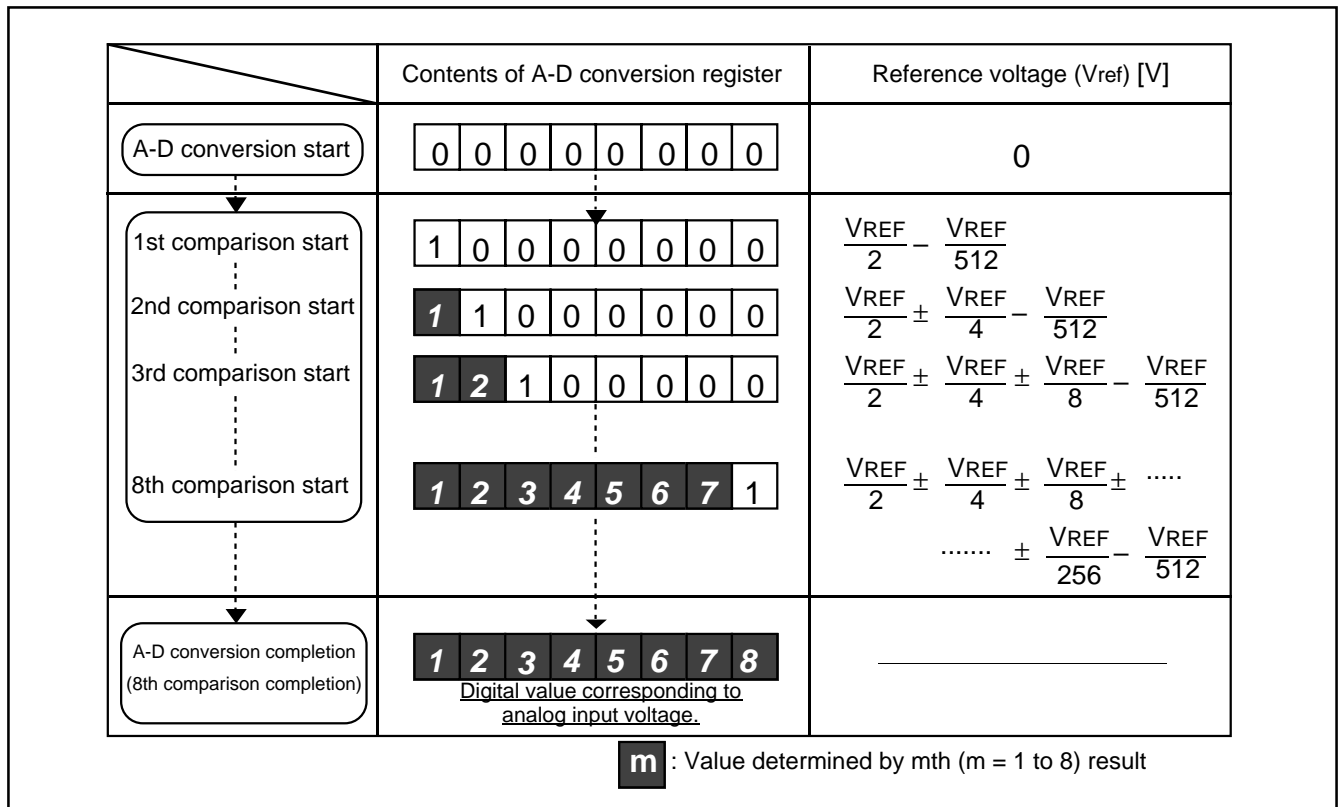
| | Contents of A-D conversion register | Reference voltage (Vref) [V] |
|---|---|---|
| A-D conversion start | 0 0 0 0 0 0 0 0 | 0 |
| 1st comparison start<br>2nd comparison start<br>3rd comparison start<br>8th comparison start | 1 0 0 0 0 0 0 0<br>1 1 0 0 0 0 0 0<br>1 2 1 0 0 0 0 0<br>1 2 3 4 5 6 7 1 | $\frac{V_{REF}}{2} - \frac{V_{REF}}{512}$<br>$\frac{V_{REF}}{2} \pm \frac{V_{REF}}{4} - \frac{V_{REF}}{512}$<br>$\frac{V_{REF}}{2} \pm \frac{V_{REF}}{4} \pm \frac{V_{REF}}{8} - \frac{V_{REF}}{512}$<br>$\frac{V_{REF}}{2} \pm \frac{V_{REF}}{4} \pm \frac{V_{REF}}{8} \pm$ .....<br>....... $\pm \frac{V_{REF}}{256} - \frac{V_{REF}}{512}$ |
| A-D conversion completion (8th comparison completion) | 1 2 3 4 5 6 7 8<br>Digital value corresponding to analog input voltage. | |

m : Value determined by mth (m = 1 to 8) result